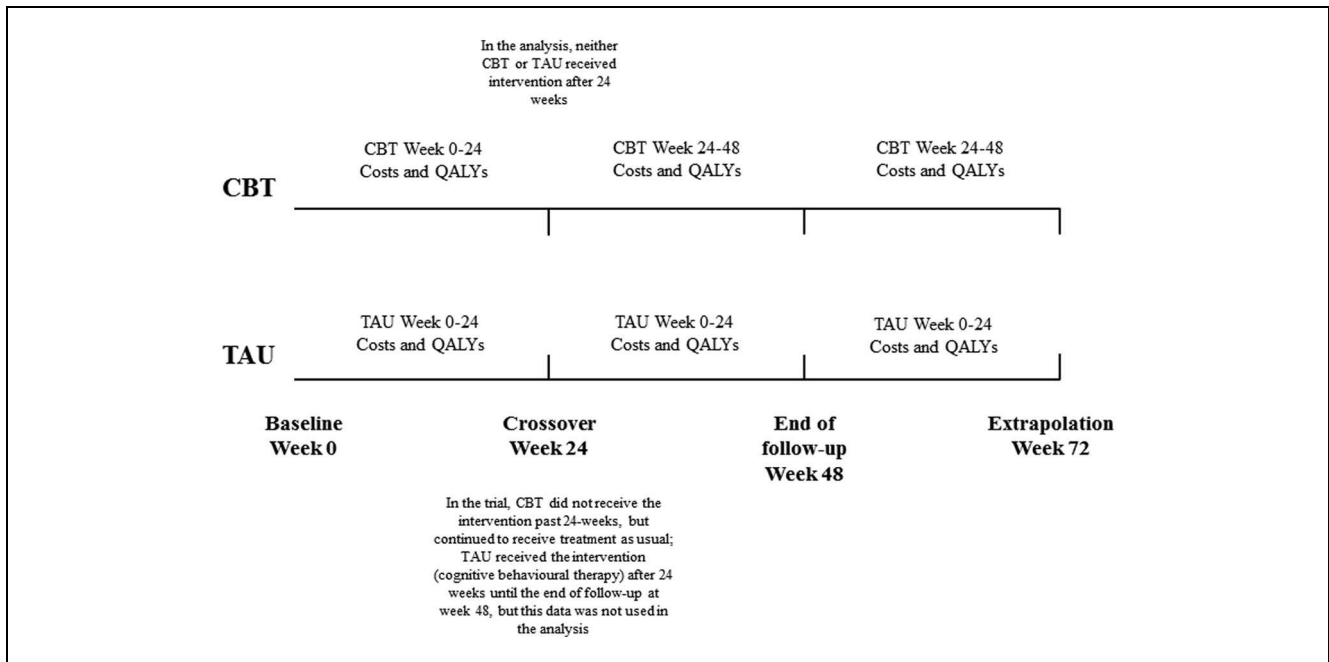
In the analysis, neither CBT or TAU received intervention after 24 weeks

CBT Week 0-24
Costs and QALYs

CBT Week 24-48
Costs and QALYs

CBT Week 24-48
Costs and QALYs

CBT

TAU Week 0-24
Costs and QALYs

TAU Week 0-24
Costs and QALYs

TAU Week 0-24
Costs and QALYs

TAU

Baseline
Week 0

Crossover
Week 24

End of follow-up
Week 48

Extrapolation
Week 72

In the trial, CBT did not receive the intervention past 24-weeks, but continued to receive treatment as usual; TAU received the intervention (cognitive behavioural therapy) after 24 weeks until the end of follow-up at week 48, but this data was not used in the analysis